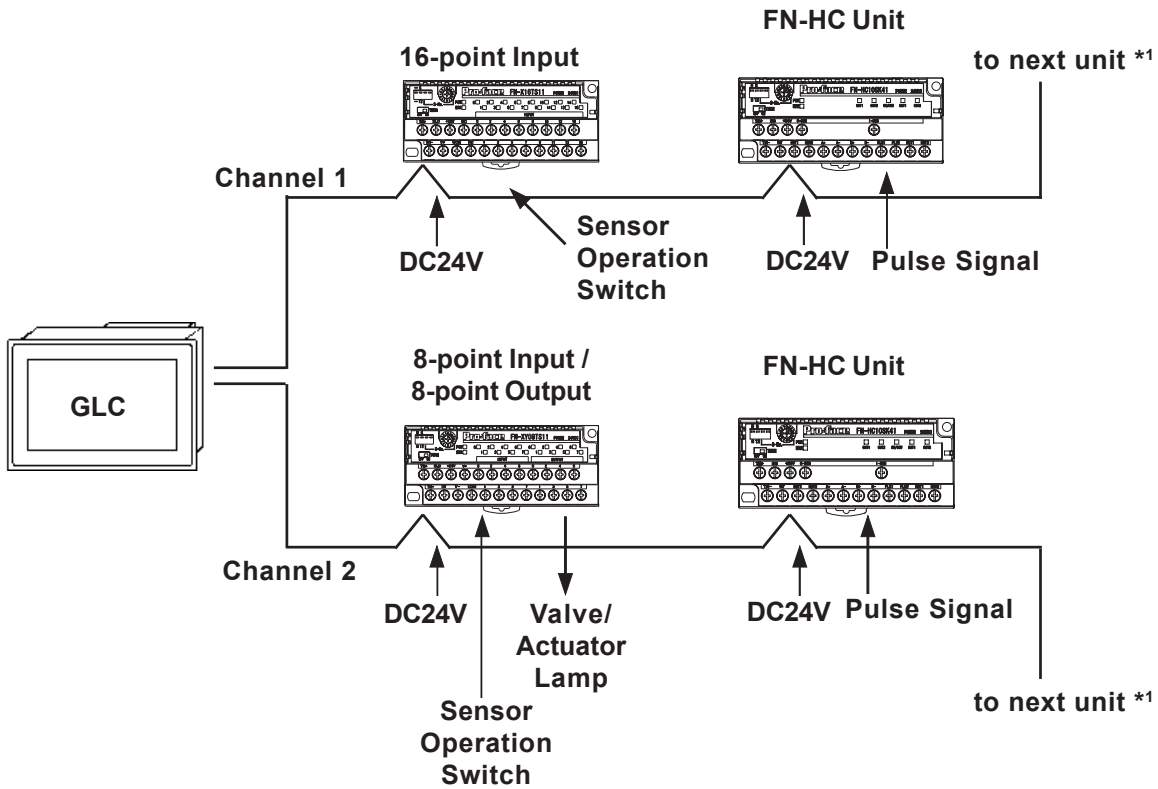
FN-HC Unit

16-point Input

to next unit $^{*1}$

Channel 1

DC24V

Sensor Operation Switch

DC24V

Pulse Signal

GLC

8-point Input / 8-point Output

FN-HC Unit

Channel 2

DC24V

Valve/ Actuator Lamp

DC24V

Pulse Signal

Sensor Operation Switch

to next unit $^{*1}$